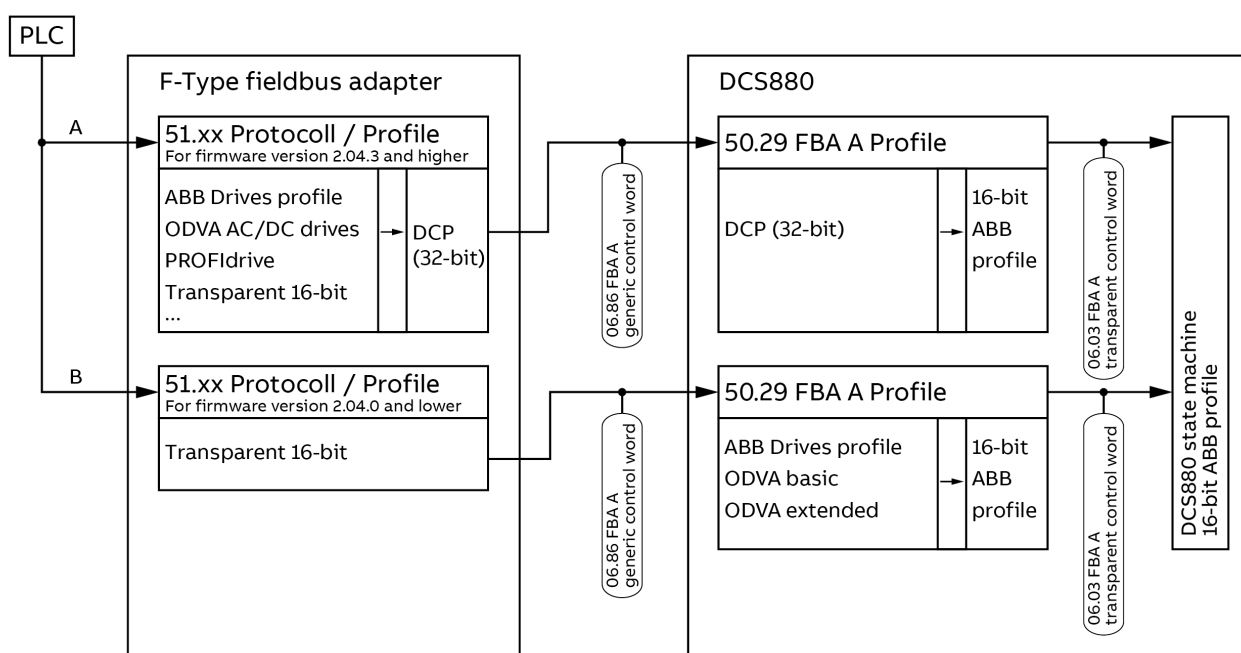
PLC

F-Type fieldbus adapter

DCS880

A

51.xx Protocoll / Profile
For firmware version 2.04.3 and higher

ABB Drives profile
ODVA AC/DC drives
PROFIdrive
Transparent 16-bit
...

DCP (32-bit)

06.86 FBA A generic control word

50.29 FBA A Profile

DCP (32-bit)

16-bit ABB profile

06.03 FBA A transparent control word

DCS880 state machine 16-bit ABB profile

B

51.xx Protocoll / Profile
For firmware version 2.04.0 and lower

Transparent 16-bit

06.86 FBA A generic control word

50.29 FBA A Profile

ABB Drives profile
ODVA basic
ODVA extended

16-bit ABB profile

06.03 FBA A transparent control word